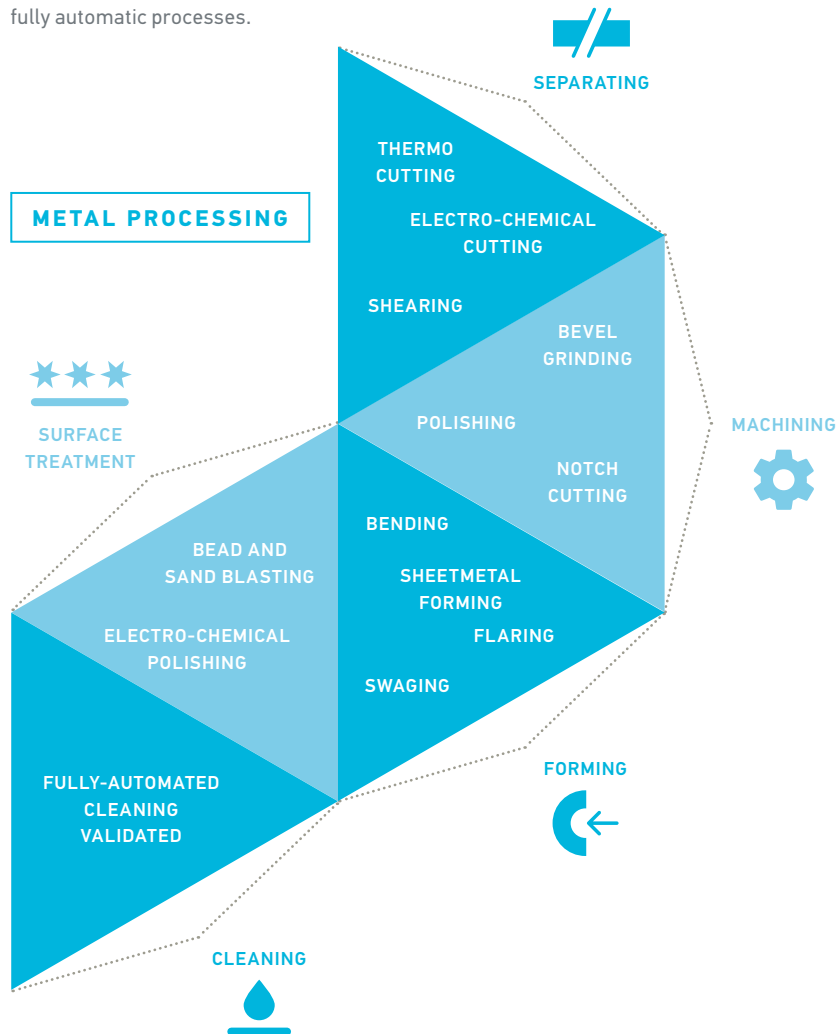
fully automatic processes.

SEPARATING

METAL PROCESSING

THERMO CUTTING

ELECTRO-CHEMICAL CUTTING

SHEARING

BEVEL GRINDING

SURFACE TREATMENT

POLISHING

MACHINING

NOTCH CUTTING

BENDING

BEAD AND SAND BLASTING

SHEETMETAL FORMING

ELECTRO-CHEMICAL POLISHING

FLARING

SWAGING

FULLY-AUTOMATED CLEANING VALIDATED

FORMING

CLEANING